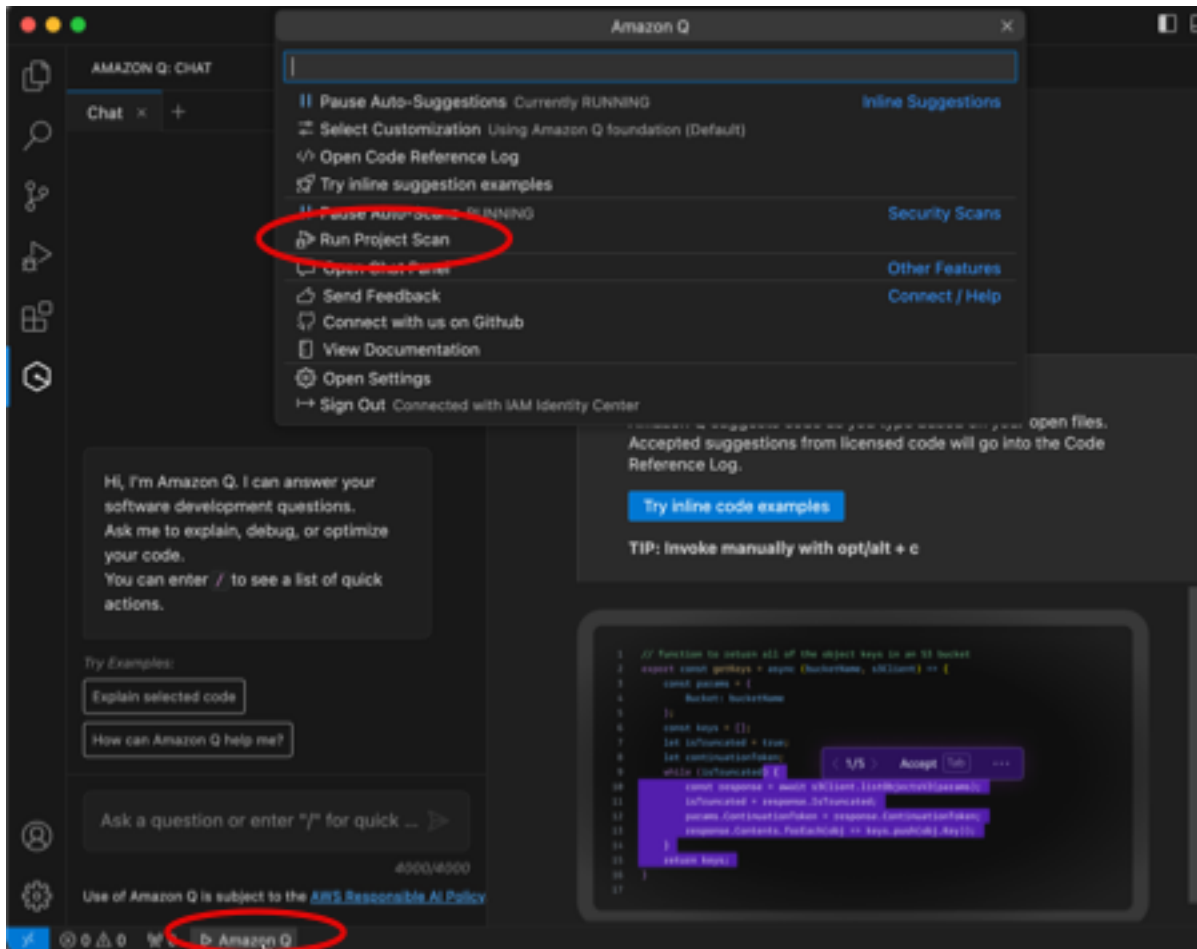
Amazon Q

AMAZON Q: CHAT

Chat × +

Pause Auto-Suggestions Currently RUNNING
Inline Suggestions
Select Customization Using Amazon Q foundation (Default)
Open Code Reference Log
Try inline suggestion examples
Pause Auto-Scans RUNNING
Security Scans
Run Project Scan
Open Chat Panel
Other Features
Send Feedback
Connect / Help
Connect with us on Github
View Documentation
Open Settings
Sign Out Connected with IAM Identity Center

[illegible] open files. Accepted suggestions from licensed code will go into the Code Reference Log.

Try inline code examples

TIP: Invoke manually with opt/alt + c

Hi, I'm Amazon Q. I can answer your software development questions.
Ask me to explain, debug, or optimize your code.
You can enter / to see a list of quick actions.

Try Examples:

Explain selected code

How can Amazon Q help me?

Ask a question or enter "/" for quick ...

4000/4000

Use of Amazon Q is subject to the AWS Responsible AI Policy

1/5 Accept Tab

⊗ 0 ⚠ 0 Amazon Q